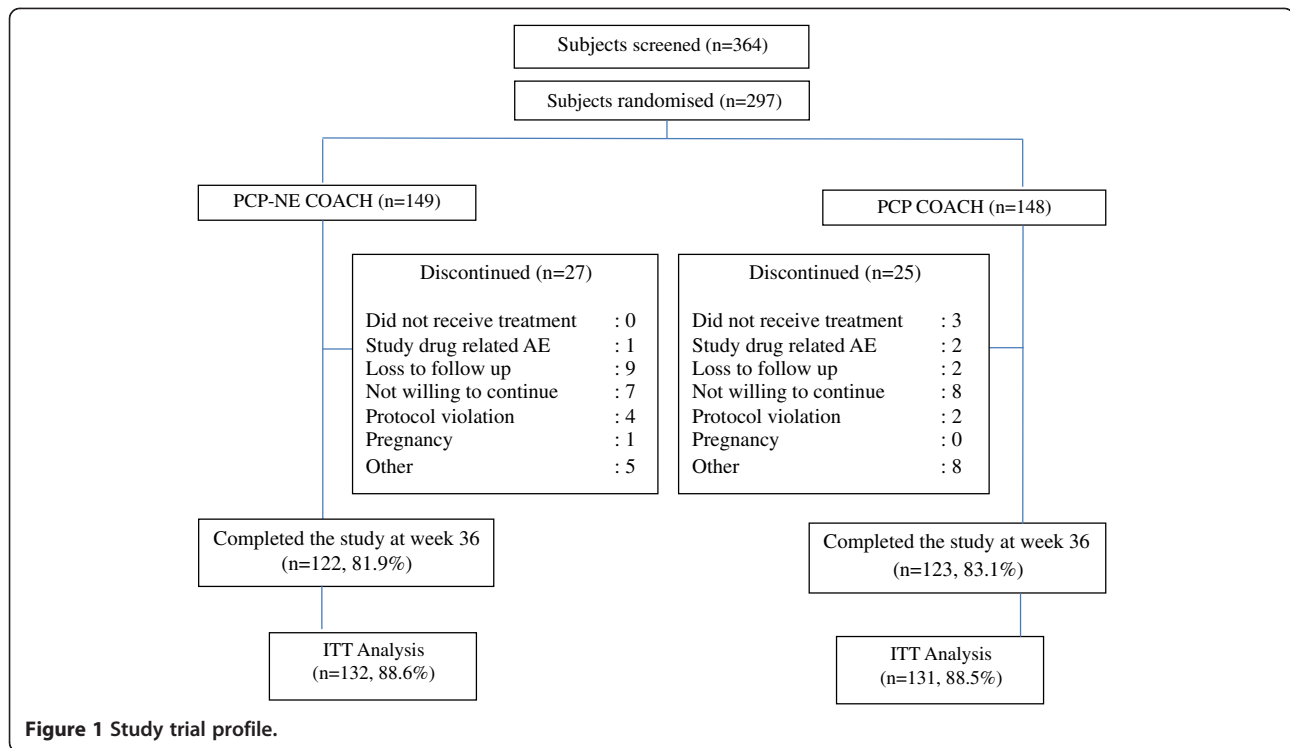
Subjects screened (n=364)

Subjects randomised (n=297)

PCP-NE COACH (n=149)

PCP COACH (n=148)

Discontinued (n=27)

Did not receive treatment : 0
Study drug related AE : 1
Loss to follow up : 9
Not willing to continue : 7
Protocol violation : 4
Pregnancy : 1
Other : 5

Discontinued (n=25)

Did not receive treatment : 3
Study drug related AE : 2
Loss to follow up : 2
Not willing to continue : 8
Protocol violation : 2
Pregnancy : 0
Other : 8

Completed the study at week 36 (n=122, 81.9%)

Completed the study at week 36 (n=123, 83.1%)

ITT Analysis (n=132, 88.6%)

ITT Analysis (n=131, 88.5%)

Figure 1 Study trial profile.